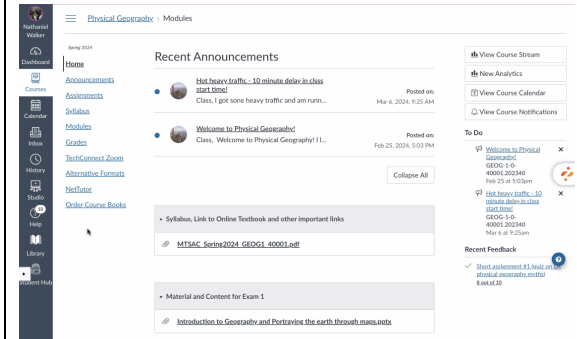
Nathaniel Walker

Dashboard

Courses

Calendar

Inbox

History

Studio

Help

Library

Student Hub

Physical Geography > Modules

Spring 2024

Home

Announcements

Assignments

Syllabus

Modules

Grades

TechConnect Zoom

Alternative Formats

NetTutor

Order Course Books

Recent Announcements

Hot heavy traffic - 10 minute delay in clsss start time!
Class, I got sone heavy traffic and am runn...
Posted on: Mar 6, 2024, 9:25 AM

Welcome to Physical Geography!
Class, Welcome to Physical Geography! I l...
Posted on: Feb 25, 2024, 5:03 PM

Collapse All

Syllabus, Link to Online Textbook and other important links

MTSAC Spring2024 GEOG1 40001.pdf

Material and Content for Exam 1

Introduction to Geography and Portraying the earth through maps.pptx

View Course Stream

New Analytics

View Course Calendar

View Course Notifications

To Do

Welcome to Physical Geography!
GEOG-1-0-40001.202340
Feb 25 at 5:03pm

Hot heavy traffic - 10 minute delay in clsss start time!
GEOG-1-0-40001.202340
Mar 6 at 9:25am

Recent Feedback

Short assignment #1 (quiz on physical geography myths)
8 out of 10